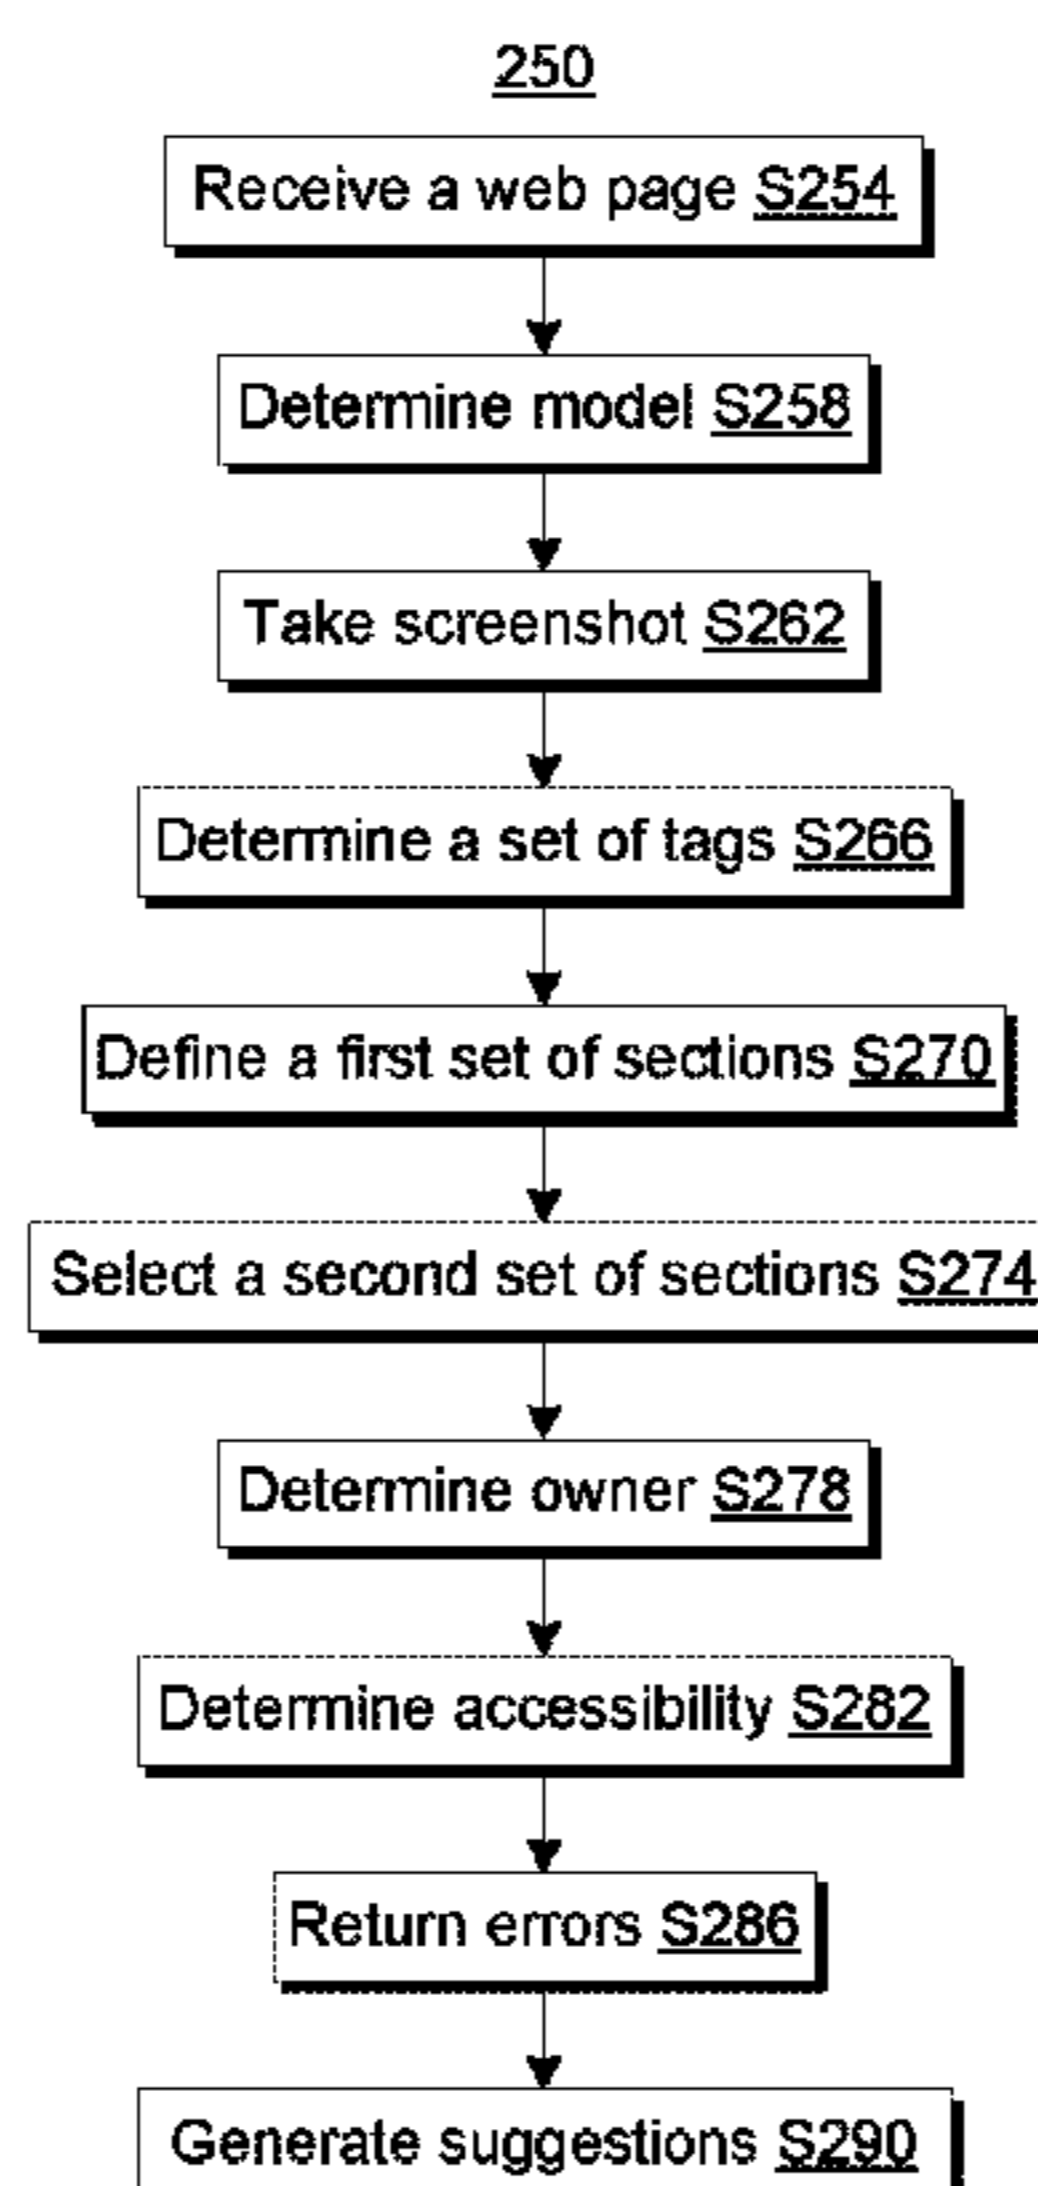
250

Receive a web page S254

Determine model S258

Take screenshot S262

Determine a set of tags S266

Define a first set of sections S270

Select a second set of sections S274

Determine owner S278

Determine accessibility S282

Return errors S286

Generate suggestions S290